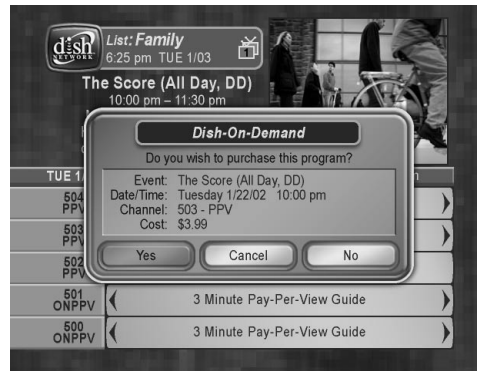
dish NETWORK
List: Family
6:25 pm TUE 1/03

The Score (All Day, DD)
10:00 pm – 11:30 pm

Dish-On-Demand
Do you wish to purchase this program?

Event: The Score (All Day, DD)
Date/Time: Tuesday 1/22/02 10:00 pm
Channel: 503 - PPV
Cost: $3.99

Yes
Cancel
No

TUE 1
504 PPV
503 PPV
502 PPV
501 ONPPV
3 Minute Pay-Per-View Guide
500 ONPPV
3 Minute Pay-Per-View Guide